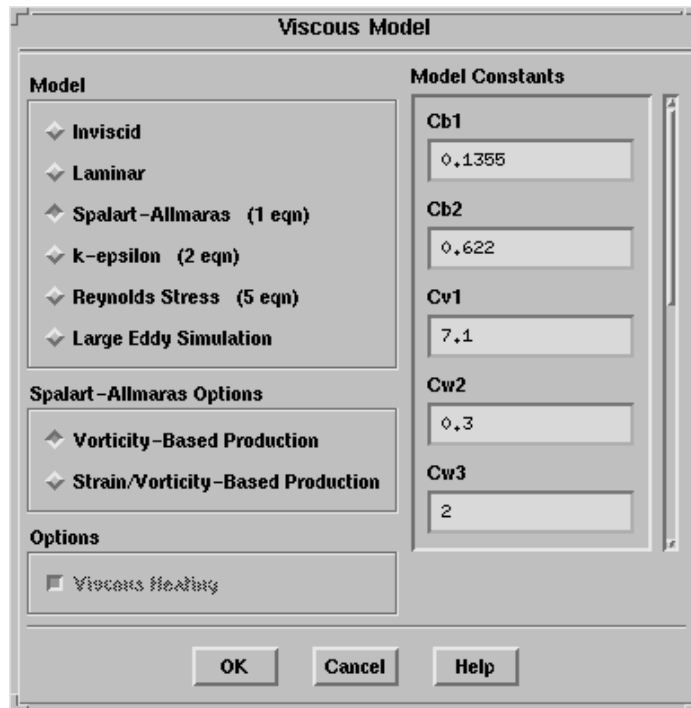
Viscous Model

Model

Inviscid

Laminar

Spalart-Allmaras (1 eqn)

k-epsilon (2 eqn)

Reynolds Stress (5 eqn)

Large Eddy Simulation

Spalart-Allmaras Options

Vorticity-Based Production

Strain/Vorticity-Based Production

Options

Viscous Heating

Model Constants

Cb1

0.1355

Cb2

0.622

Cv1

7.1

Cw2

0.3

Cw3

2

OK

Cancel

Help